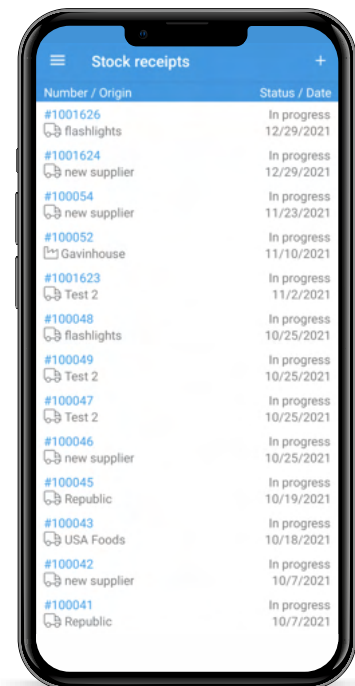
Stock receipts

| Number / Origin | Status / Date |
|---|---|
| #1001626 flashlights | In progress 12/29/2021 |
| #1001624 new supplier | In progress 12/29/2021 |
| #100054 new supplier | In progress 11/23/2021 |
| #100052 Gavinhouse | In progress 11/10/2021 |
| #1001623 Test 2 | In progress 11/2/2021 |
| #100048 flashlights | In progress 10/25/2021 |
| #100049 Test 2 | In progress 10/25/2021 |
| #100047 Test 2 | In progress 10/25/2021 |
| #100046 new supplier | In progress 10/25/2021 |
| #100045 Republic | In progress 10/19/2021 |
| #100043 USA Foods | In progress 10/18/2021 |
| #100042 new supplier | In progress 10/7/2021 |
| #100041 Republic | In progress 10/7/2021 |